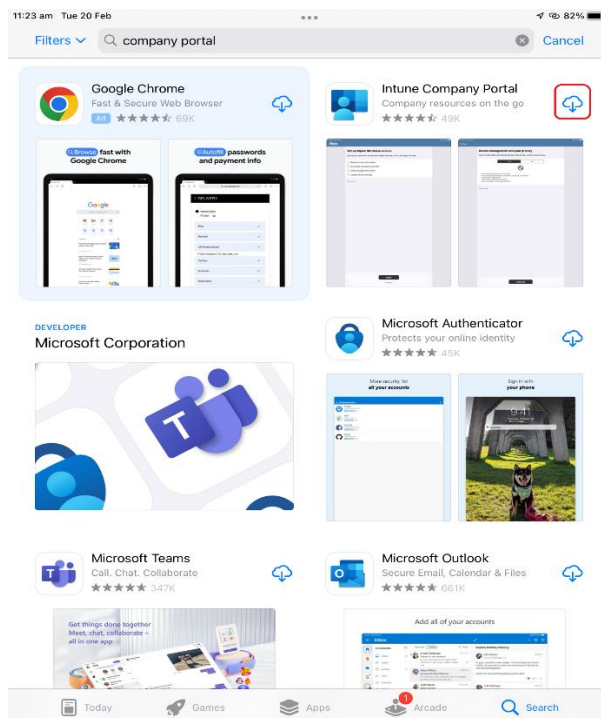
11:23 am Tue 20 Feb
82%

Filters
company portal
Cancel

Google Chrome
Fast & Secure Web Browser
Ad 69K

Browse fast with Google Chrome

Autofill passwords and payment info

Intune Company Portal
Company resources on the go
49K

DEVELOPER
Microsoft Corporation

Microsoft Authenticator
Protects your online identity
45K

More security for all your accounts

Sign in with your phone

9:41

Microsoft Teams
Call. Chat. Collaborate
347K

Get things done together
Meet, chat, collaborate – all in one app

Microsoft Outlook
Secure Email, Calendar & Files
661K

Add all of your accounts

Inbox

Today
Games
Apps
1
Arcade
Search